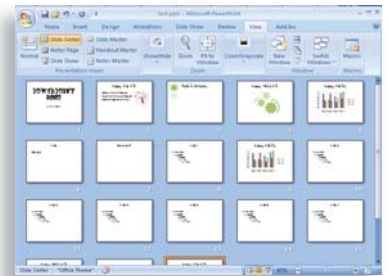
Microsoft PowerPoint

Home Insert Design Animations Slide Show Review View Add-Ins

Normal Slide Sorter Notes Page Slide Show Slide Master Handout Master Notes Master

Presentation Views

Show/Hide Zoom Fit to Window

Zoom

Color/Grayscale

New Window

Switch Windows

Window

Macros

Macros

POWERPOINT 2007

Slide Sorter "Office Theme"